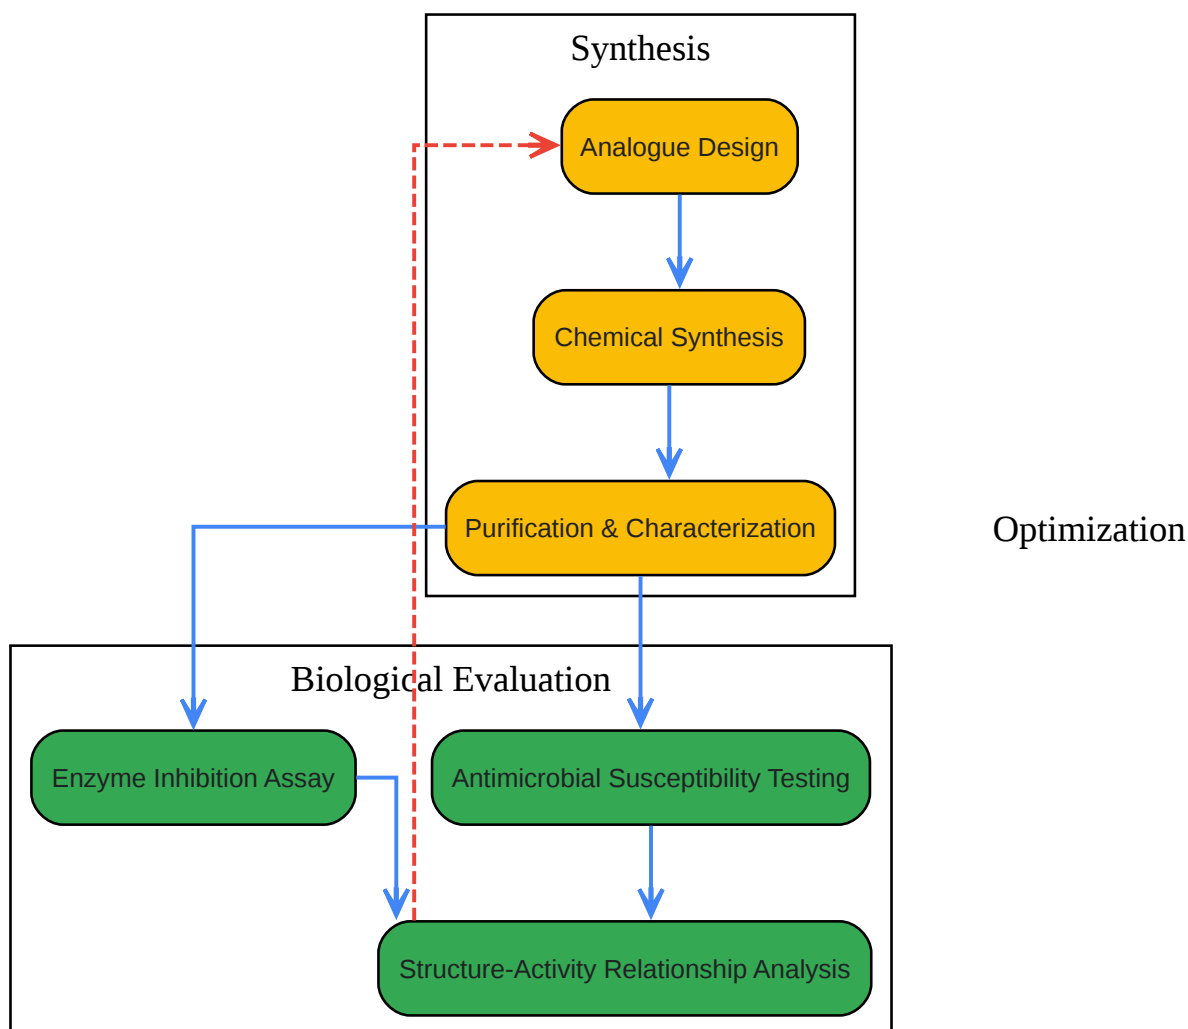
Synthesis

Analogue Design

Chemical Synthesis

Purification & Characterization

Optimization

Biological Evaluation

Enzyme Inhibition Assay

Antimicrobial Susceptibility Testing

Structure-Activity Relationship Analysis